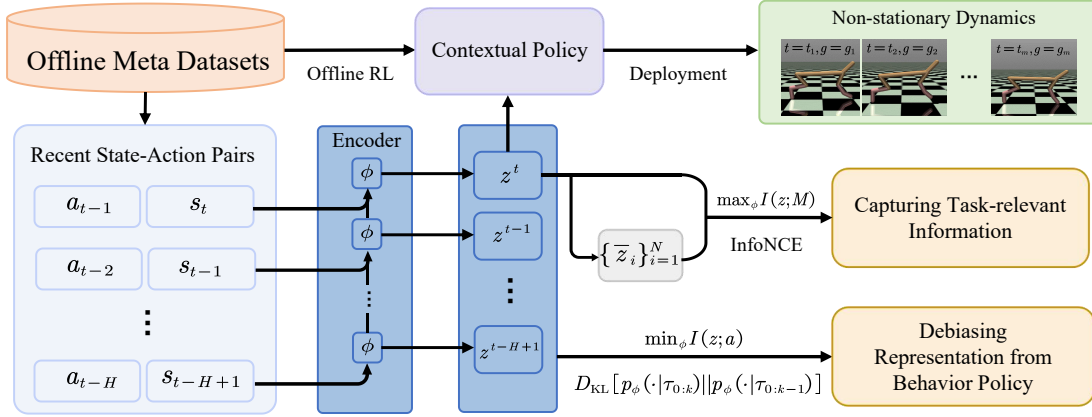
Offline Meta Datasets

Offline RL

Contextual Policy

Deployment

Non-stationary Dynamics

$t=t_1, g=g_1$

$t=t_2, g=g_2$

...

$t=t_m, g=g_m$

Recent State-Action Pairs

$a_{t-1}$ $s_t$

$a_{t-2}$ $s_{t-1}$

⋮

$a_{t-H}$ $s_{t-H+1}$

Encoder

$\phi$

$\phi$

⋮

$\phi$

$z^t$

$z^{t-1}$

⋮

$z^{t-H+1}$

$\{\overline{z}_i\}_{i=1}^N$

$\max_\phi I(z;M)$

InfoNCE

Capturing Task-relevant Information

$\min_\phi I(z;a)$

$D_{\mathrm{KL}}[p_\phi(\cdot|\tau_{0:k})||p_\phi(\cdot|\tau_{0:k-1})]$

Debiasing Representation from Behavior Policy